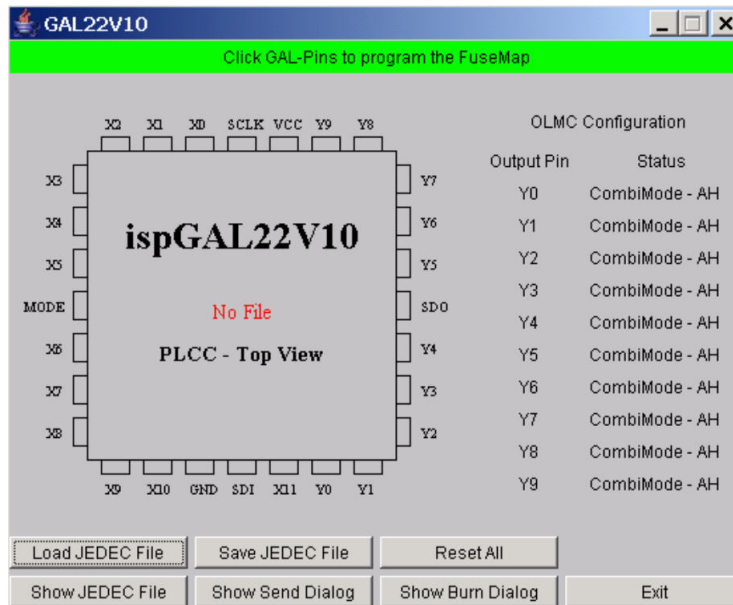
GAL22V10

Click GAL-Pins to program the FuseMap

X2 X1 X0 SCLK VCC Y9 Y8

X3
X4
X5
MODE
X6
X7
X8

ispGAL22V10

No File

PLCC - Top View

Y7
Y6
Y5
SDO
Y4
Y3
Y2

X9 X10 GND SDI X11 Y0 Y1

OLMC Configuration

| Output Pin | Status |
|---|---|
| Y0 | CombiMode - AH |
| Y1 | CombiMode - AH |
| Y2 | CombiMode - AH |
| Y3 | CombiMode - AH |
| Y4 | CombiMode - AH |
| Y5 | CombiMode - AH |
| Y6 | CombiMode - AH |
| Y7 | CombiMode - AH |
| Y8 | CombiMode - AH |
| Y9 | CombiMode - AH |

Load JEDEC File
Save JEDEC File
Reset All
Show JEDEC File
Show Send Dialog
Show Burn Dialog
Exit